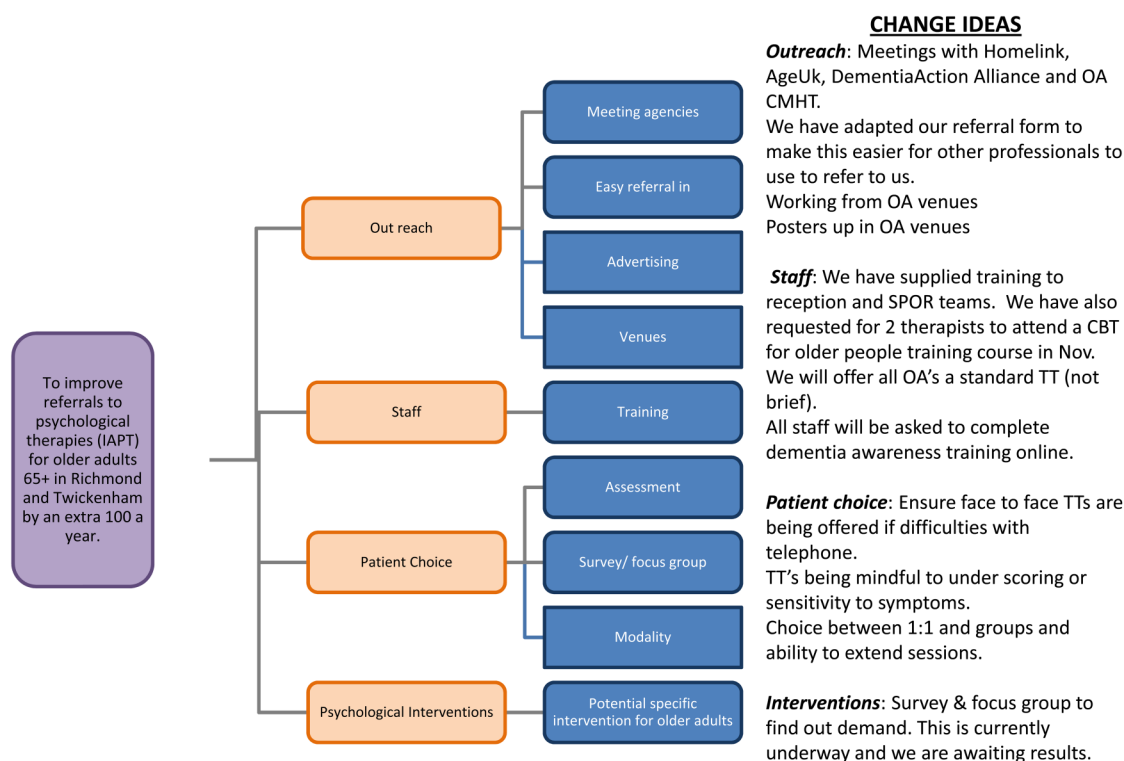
To improve referrals to psychological therapies (IAPT) for older adults 65+ in Richmond and Twickenham by an extra 100 a year.

Out reach

Staff

Patient Choice

Psychological Interventions

Meeting agencies

Easy referral in

Advertising

Venues

Training

Assessment

Survey/ focus group

Modality

Potential specific intervention for older adults

CHANGE IDEAS

*Outreach*: Meetings with Homelink, AgeUk, DementiaAction Alliance and OA CMHT.
We have adapted our referral form to make this easier for other professionals to use to refer to us.
Working from OA venues
Posters up in OA venues

*Staff*: We have supplied training to reception and SPOR teams. We have also requested for 2 therapists to attend a CBT for older people training course in Nov.
We will offer all OA's a standard TT (not brief).
All staff will be asked to complete dementia awareness training online.

*Patient choice*: Ensure face to face TTs are being offered if difficulties with telephone.
TT's being mindful to under scoring or sensitivity to symptoms.
Choice between 1:1 and groups and ability to extend sessions.

*Interventions*: Survey & focus group to find out demand. This is currently underway and we are awaiting results.